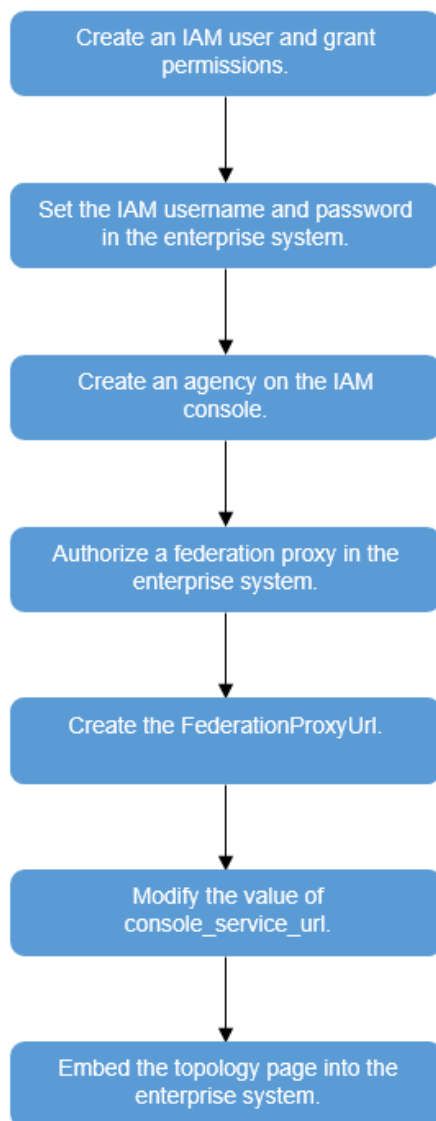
Create an IAM user and grant permissions.

Set the IAM username and password in the enterprise system.

Create an agency on the IAM console.

Authorize a federation proxy in the enterprise system.

Create the FederationProxyUrl.

Modify the value of console_service_url.

Embed the topology page into the enterprise system.